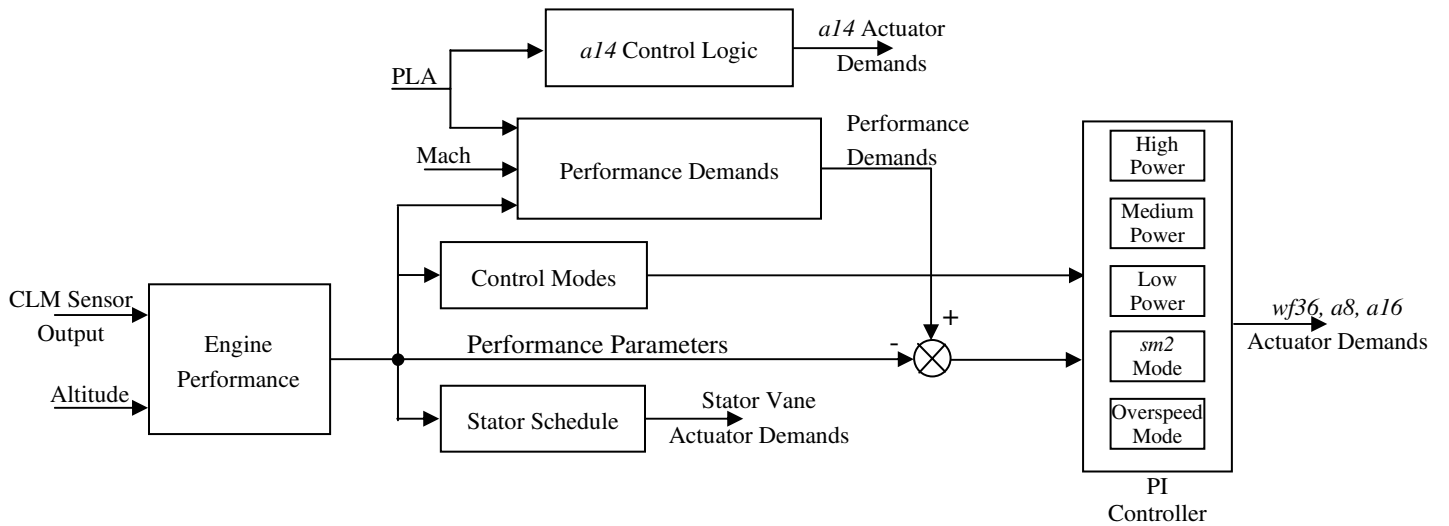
a14 Control Logic

a14 Actuator Demands

PLA

Mach

Performance Demands

Performance Demands

CLM Sensor Output

Altitude

Engine Performance

Control Modes

Performance Parameters

-

+

Stator Schedule

Stator Vane Actuator Demands

High Power

Medium Power

Low Power

sm2 Mode

Overspeed Mode

PI Controller

wf36, a8, a16 Actuator Demands